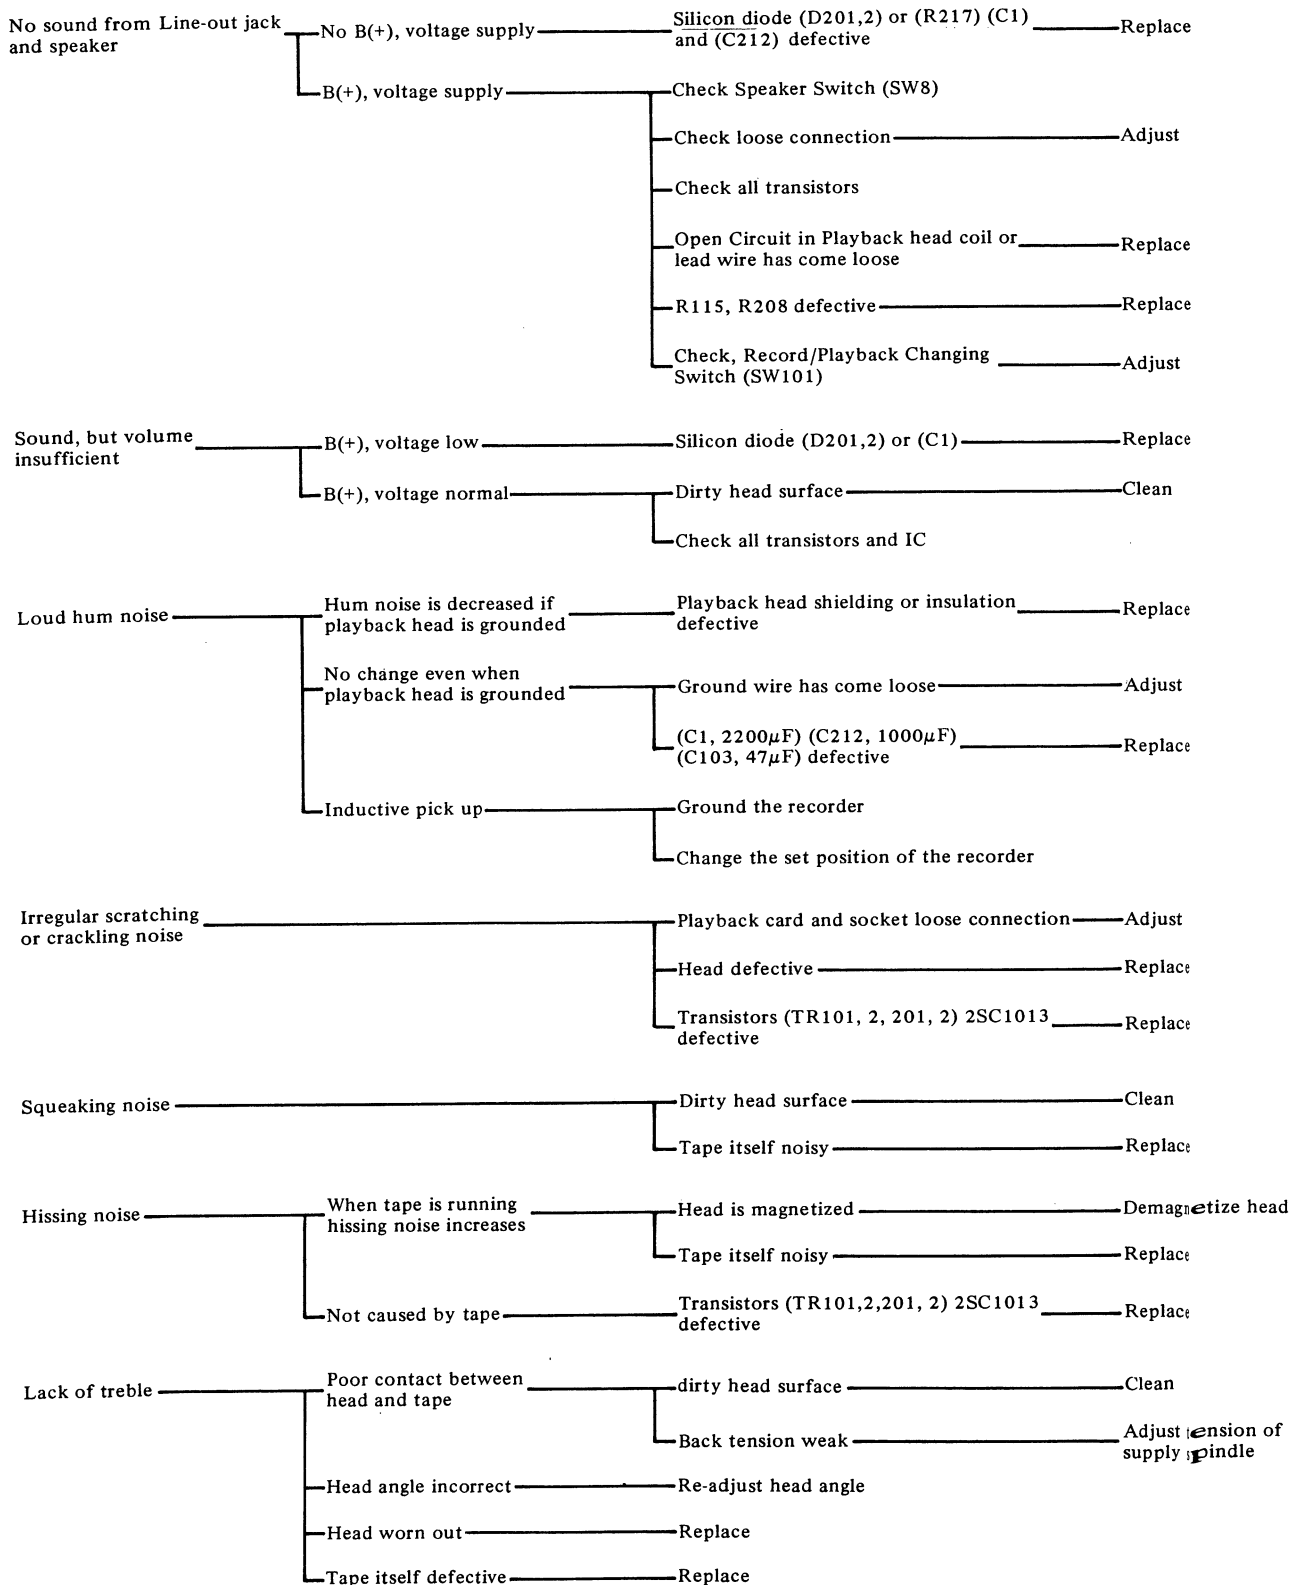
No sound from Line-out jack and speaker

No B(+), voltage supply

Silicon diode (D201,2) or (R217) (C1) and (C212) defective

Replace

B(+), voltage supply

Check Speaker Switch (SW8)

Check loose connection

Adjust

Check all transistors

Open Circuit in Playback head coil or lead wire has come loose

Replace

R115, R208 defective

Replace

Check, Record/Playback Changing Switch (SW101)

Adjust

Sound, but volume insufficient

B(+), voltage low

Silicon diode (D201,2) or (C1)

Replace

B(+), voltage normal

Dirty head surface

Clean

Check all transistors and IC

Loud hum noise

Hum noise is decreased if playback head is grounded

Playback head shielding or insulation defective

Replace

No change even when playback head is grounded

Ground wire has come loose

Adjust

(C1, 2200$\mu$F) (C212, 1000$\mu$F) (C103, 47$\mu$F) defective

Replace

Inductive pick up

Ground the recorder

Change the set position of the recorder

Irregular scratching or crackling noise

Playback card and socket loose connection

Adjust

Head defective

Replace

Transistors (TR101, 2, 201, 2) 2SC1013 defective

Replace

Squeaking noise

Dirty head surface

Clean

Tape itself noisy

Replace

Hissing noise

When tape is running hissing noise increases

Head is magnetized

Demagnetize head

Tape itself noisy

Replace

Not caused by tape

Transistors (TR101,2,201, 2) 2SC1013 defective

Replace

Lack of treble

Poor contact between head and tape

dirty head surface

Clean

Back tension weak

Adjust tension of supply spindle

Head angle incorrect

Re-adjust head angle

Head worn out

Replace

Tape itself defective

Replace